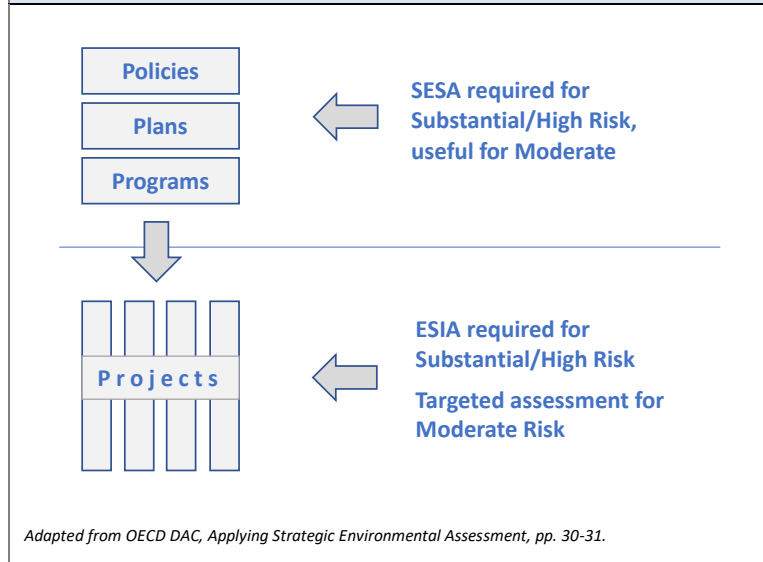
Policies

Plans

Programs

SESA required for Substantial/High Risk, useful for Moderate

Projects

ESIA required for Substantial/High Risk

Targeted assessment for Moderate Risk

Adapted from OECD DAC, Applying Strategic Environmental Assessment, pp. 30-31.